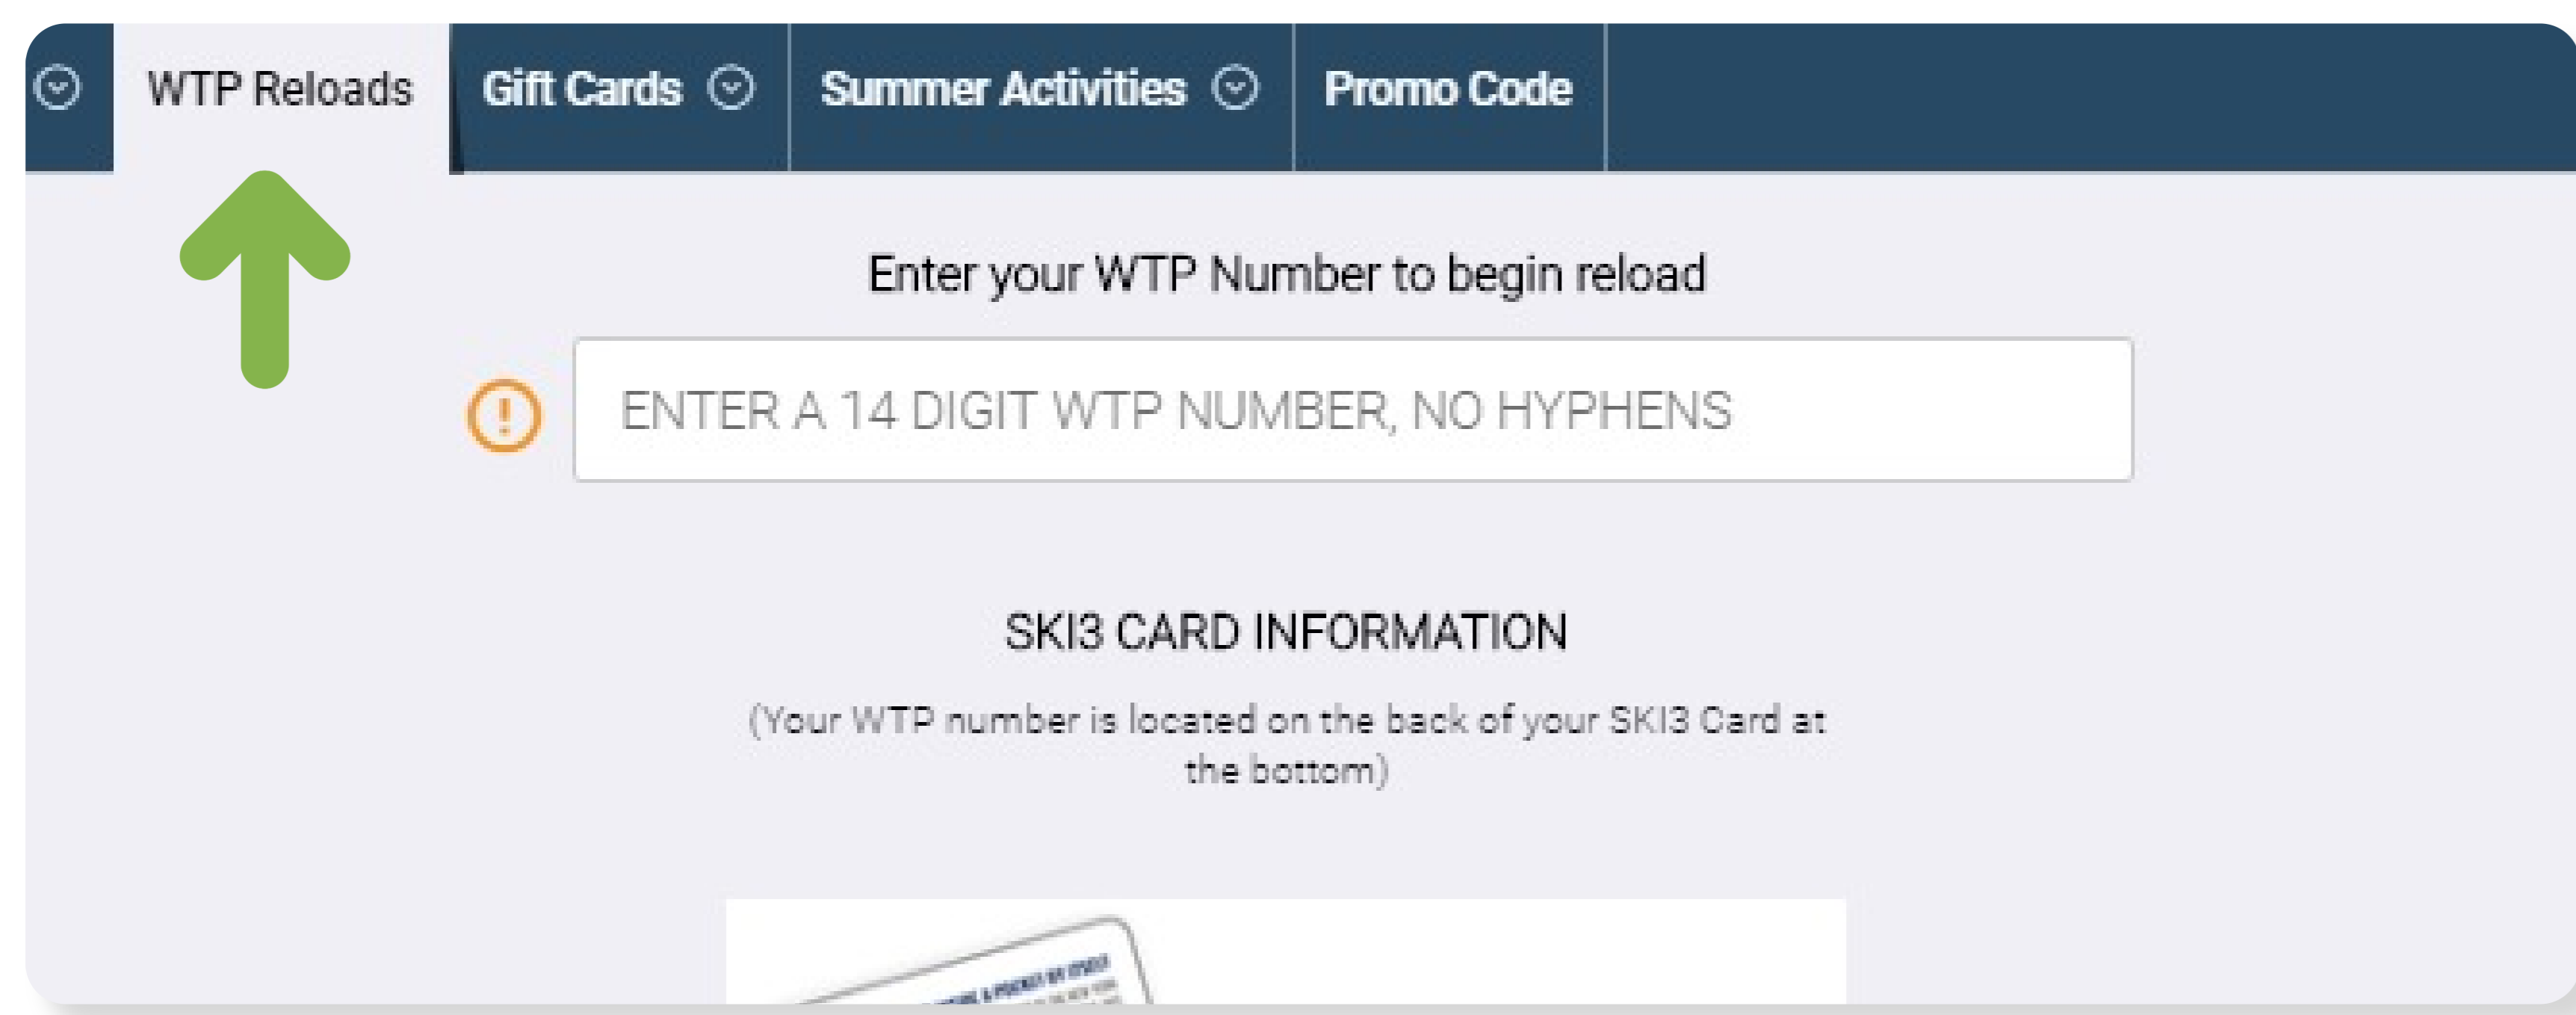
WTP Reloads Gift Cards Summer Activities Promo Code

Enter your WTP Number to begin reload

ENTER A 14 DIGIT WTP NUMBER, NO HYPHENS

SKI3 CARD INFORMATION

(Your WTP number is located on the back of your SKI3 Card at the bottom)

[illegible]